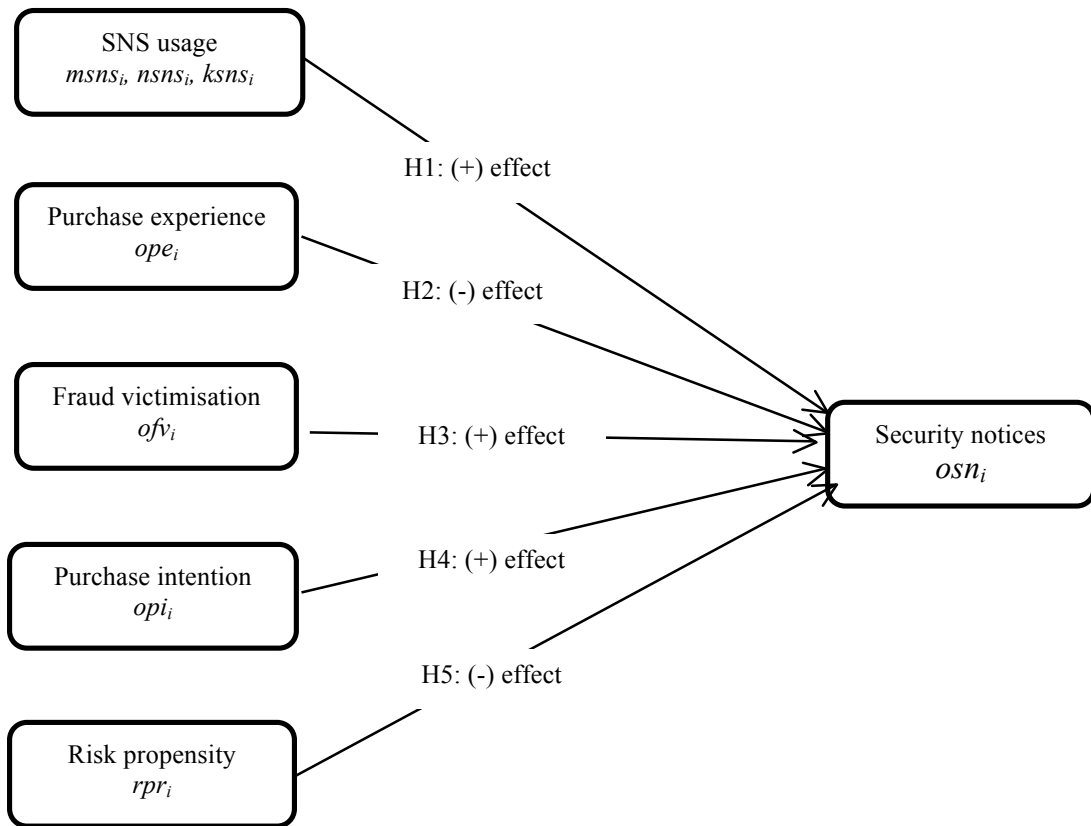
SNS usage
$msns_i$, $nsns_i$, $ksns_i$

H1: (+) effect

Purchase experience
$ope_i$

H2: (-) effect

Fraud victimisation
$ofv_i$

H3: (+) effect

Security notices
$osn_i$

H4: (+) effect

Purchase intention
$opi_i$

H5: (-) effect

Risk propensity
$rpr_i$